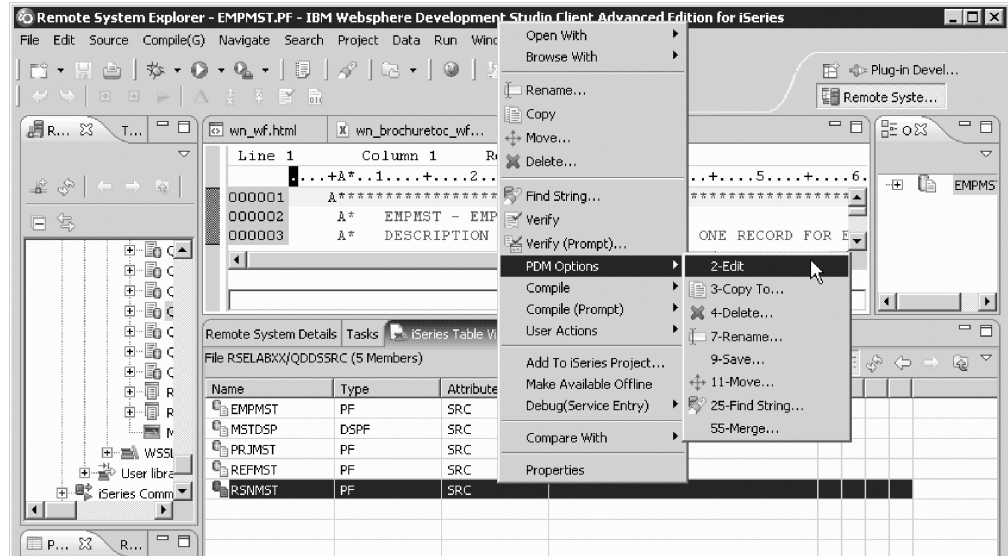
Remote System Explorer - EMPMST.PF - IBM Websphere Development Studio Client Advanced Edition for iSeries

File Edit Source Compile(G) Navigate Search Project Data Run Wind

Plug-in Devel...
Remote Syste...

R... T...

wn_wf.html wn_brochuretoc_wf...

Line 1 Column 1 R

....+A*..1....+....2.. ..+....5....+....6.

000001 A***************** *****************
000002 A* EMPMST - EMP
000003 A* DESCRIPTION ONE RECORD FOR E

EMPMS

Remote System Details Tasks iSeries Table V

File RSELABXX/QDDSSRC (5 Members)

| Name | Type | Attribute |
|---|---|---|
| EMPMST | PF | SRC |
| MSTDSP | DSPF | SRC |
| PRJMST | PF | SRC |
| REFMST | PF | SRC |
| RSNMST | PF | SRC |

WSSL
User libra
iSeries Comm

P... R...

Open With
Browse With
Rename...
Copy
Move...
Delete...
Find String...
Verify
Verify (Prompt)...
PDM Options
Compile
Compile (Prompt)
User Actions
Add To iSeries Project...
Make Available Offline
Debug(Service Entry)
Compare With
Properties

2-Edit
3-Copy To...
4-Delete...
7-Rename...
9-Save...
11-Move...
25-Find String...
55-Merge...